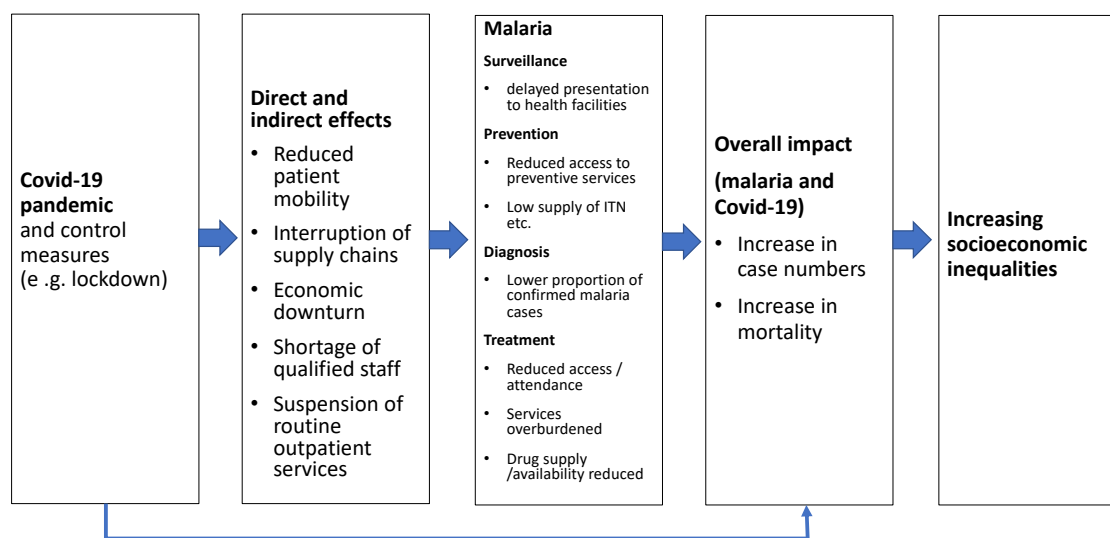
**Covid-19 pandemic** and control measures (e .g. lockdown)

**Direct and indirect effects**

- Reduced patient mobility
- Interruption of supply chains
- Economic downturn
- Shortage of qualified staff
- Suspension of routine outpatient services

**Malaria**

**Surveillance**

- delayed presentation to health facilities

**Prevention**

- Reduced access to preventive services
- Low supply of ITN etc.

**Diagnosis**

- Lower proportion of confirmed malaria cases

**Treatment**

- Reduced access / attendance
- Services overburdened
- Drug supply /availability reduced

**Overall impact**

**(malaria and Covid-19)**

- Increase in case numbers
- Increase in mortality

**Increasing socioeconomic inequalities**